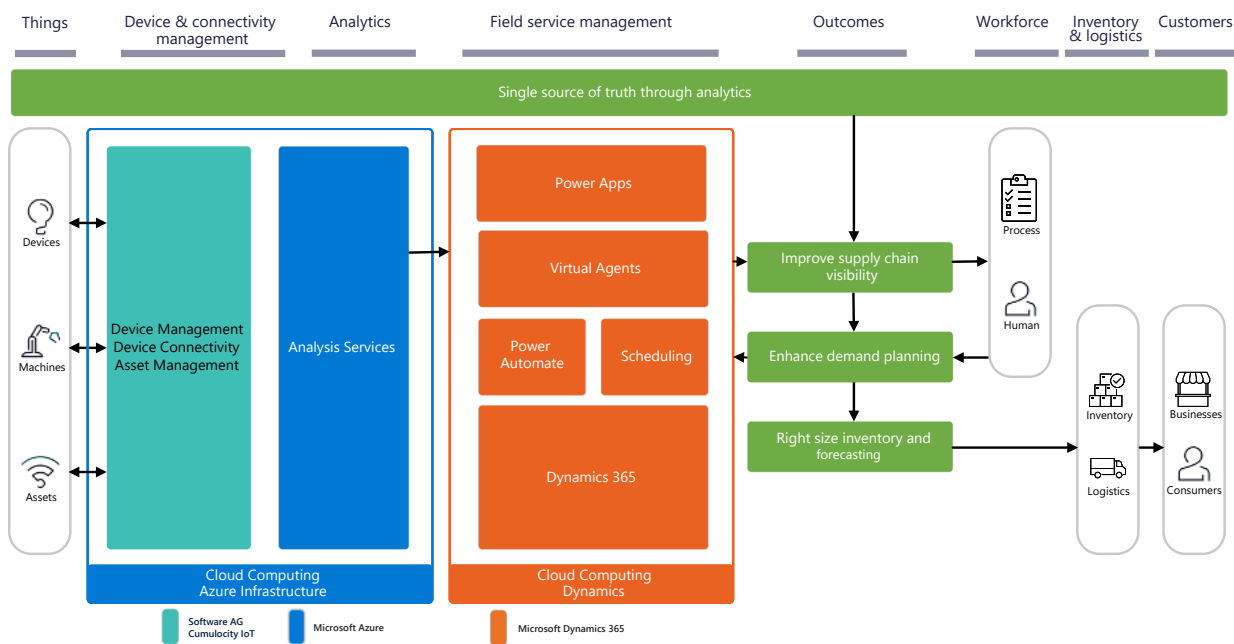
Things

Device & connectivity management

Analytics

Field service management

Outcomes

Workforce

Inventory & logistics

Customers

Single source of truth through analytics

Devices

Machines

Assets

Device Management
Device Connectivity
Asset Management

Analysis Services

Cloud Computing
Azure Infrastructure

Power Apps

Virtual Agents

Power Automate

Scheduling

Dynamics 365

Cloud Computing
Dynamics

Improve supply chain visibility

Enhance demand planning

Right size inventory and forecasting

Process

Human

Inventory

Logistics

Businesses

Consumers

Software AG Cumulocity IoT

Microsoft Azure

Microsoft Dynamics 365